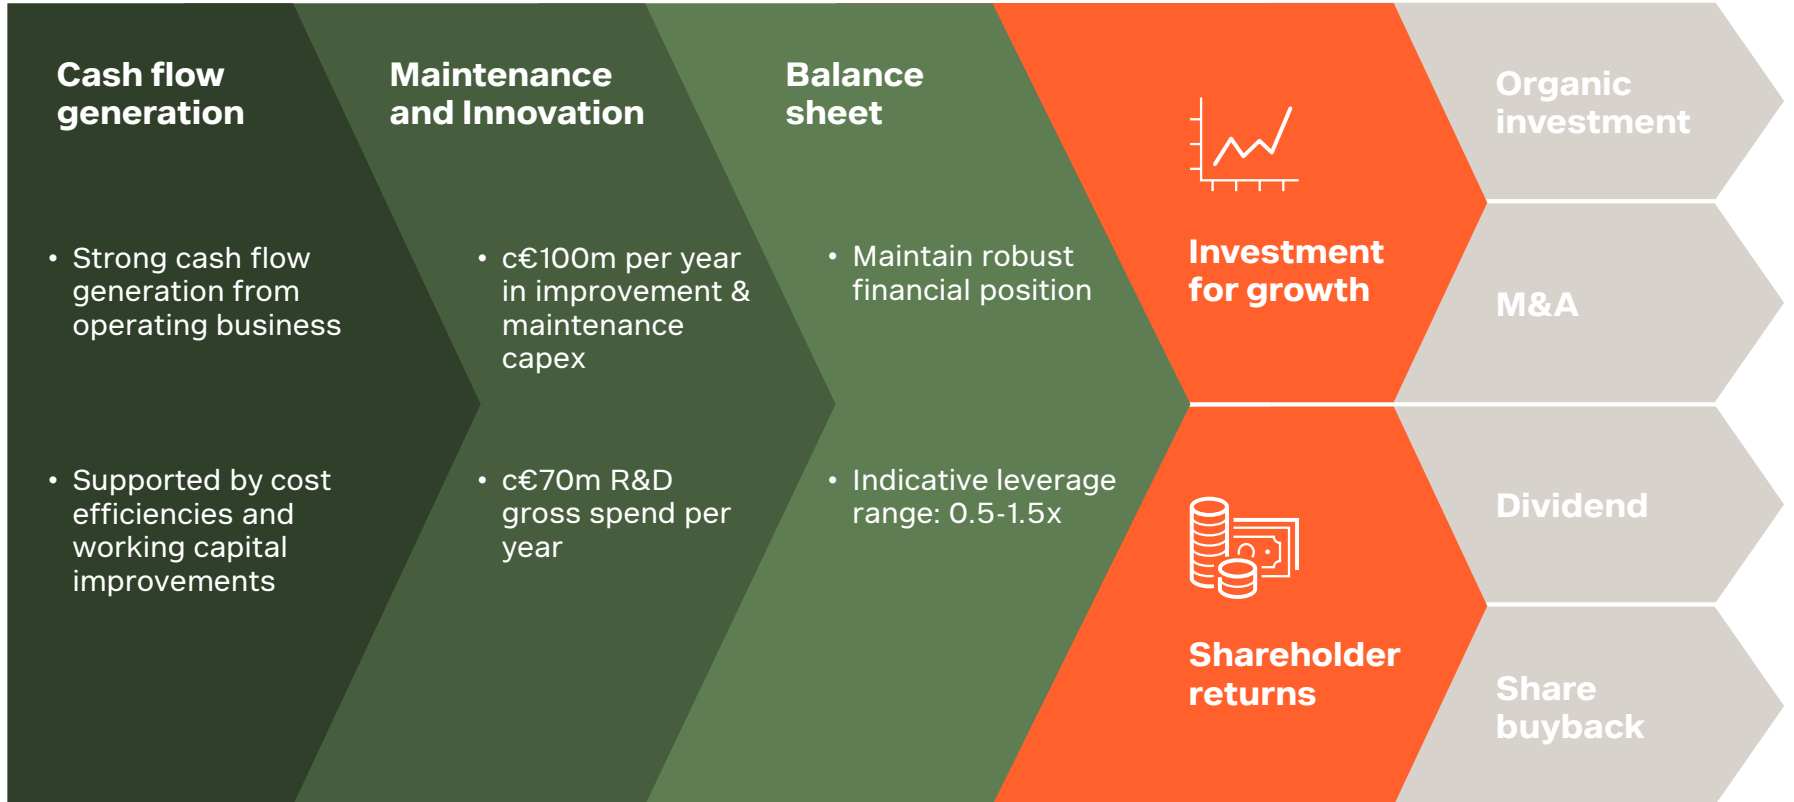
Cash flow generation

• Strong cash flow generation from operating business

• Supported by cost efficiencies and working capital improvements

Maintenance and Innovation

• c€100m per year in improvement & maintenance capex

• c€70m R&D gross spend per year

Balance sheet

• Maintain robust financial position

• Indicative leverage range: 0.5-1.5x

Investment for growth

Shareholder returns

Organic investment

M&A

Dividend

Share buyback